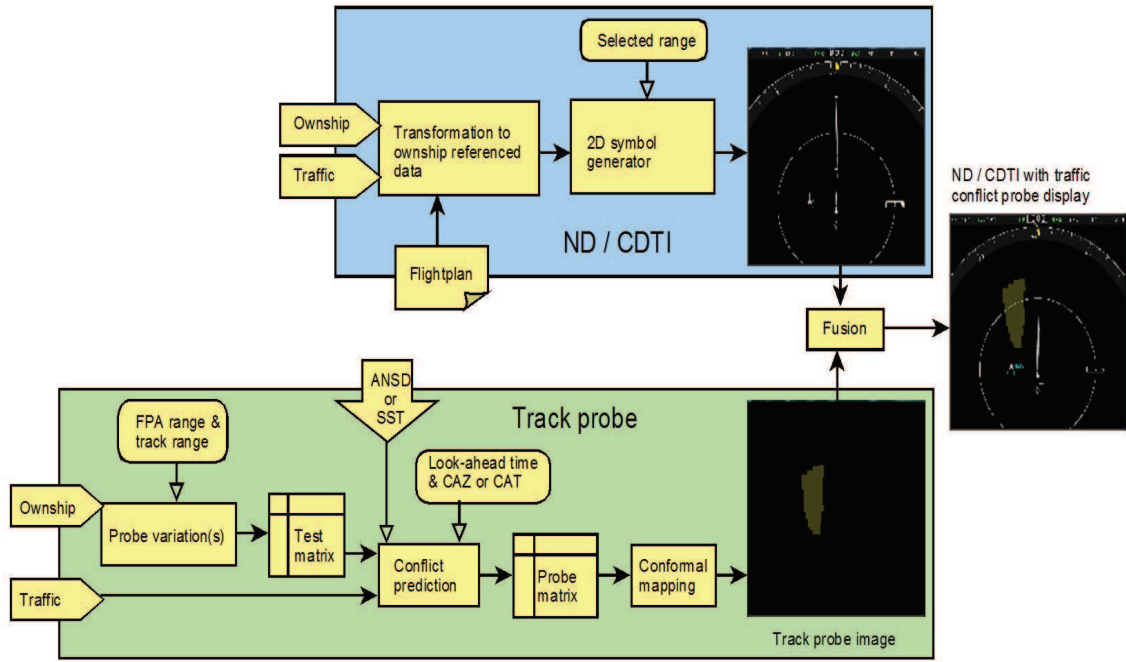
Selected range

Ownship

Traffic

Transformation to ownship referenced data

2D symbol generator

Flightplan

ND / CDTI

ND / CDTI with traffic conflict probe display

Fusion

ANSD or SST

Track probe

FPA range & track range

Look-ahead time & CAZ or CAT

Ownship

Probe variation(s)

Test matrix

Conflict prediction

Probe matrix

Conformal mapping

Traffic

Track probe image